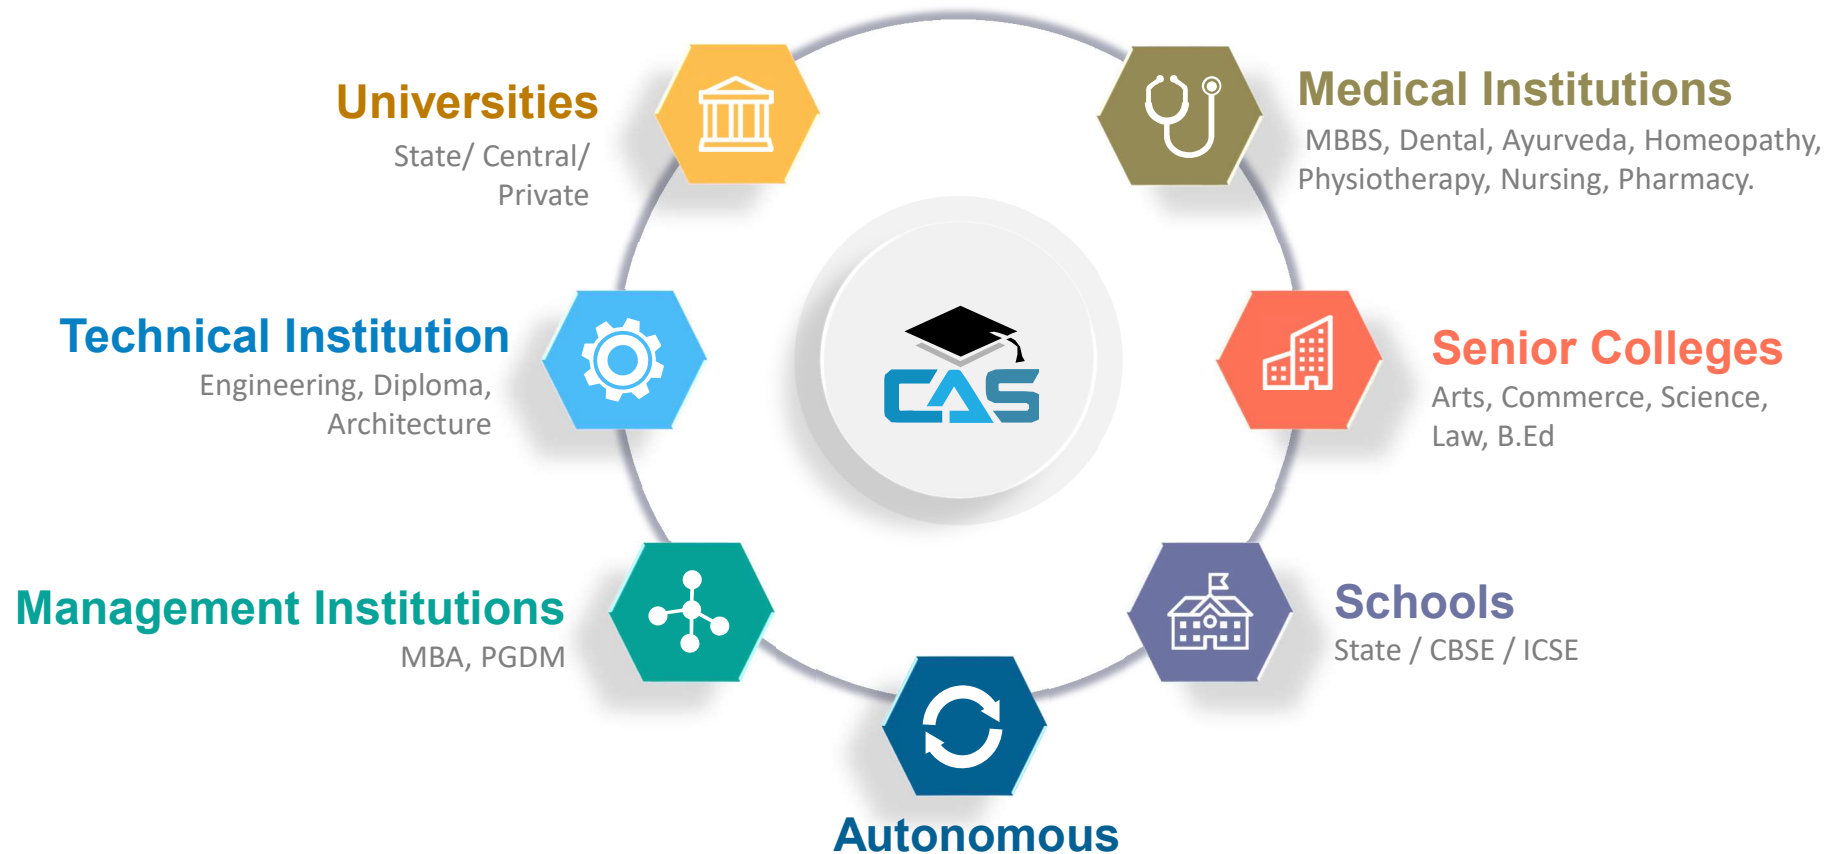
Universities
State/ Central/ Private

Medical Institutions
MBBS, Dental, Ayurveda, Homeopathy, Physiotherapy, Nursing, Pharmacy.

Technical Institution
Engineering, Diploma, Architecture

CAS

Senior Colleges
Arts, Commerce, Science, Law, B.Ed

Management Institutions
MBA, PGDM

Schools
State / CBSE / ICSE

Autonomous